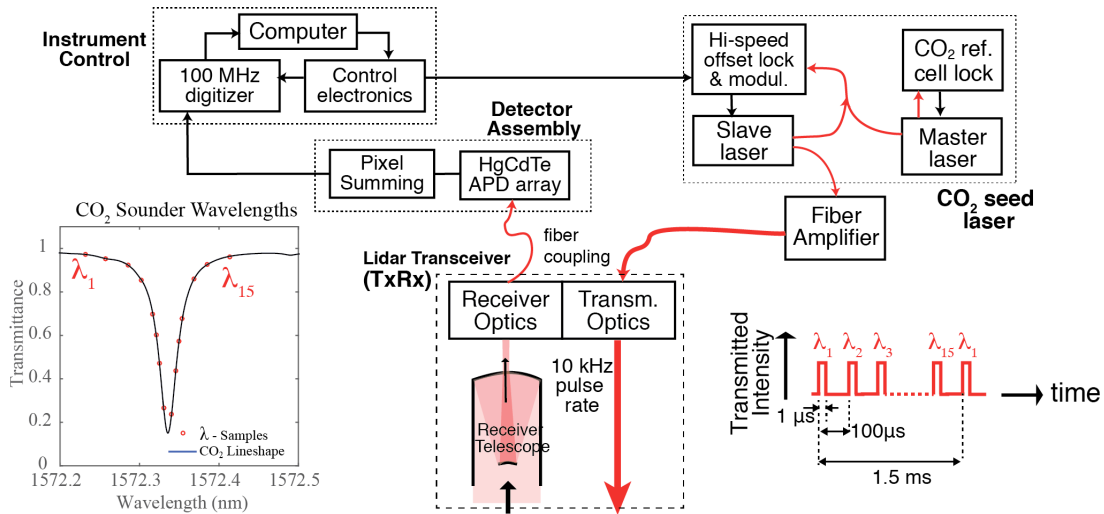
Instrument Control

Computer

100 MHz digitizer

Control electronics

Detector Assembly

Pixel Summing

HgCdTe APD array

Hi-speed offset lock & modul.

$CO_2$ ref. cell lock

Slave laser

Master laser

$CO_2$ seed laser

Fiber Amplifier

fiber coupling

Lidar Transceiver (TxRx)

Receiver Optics

Transm. Optics

10 kHz pulse rate

Receiver Telescope

$CO_2$ Sounder Wavelengths

| | |
|---|---|
| Transmittance | 1, 0.8, 0.6, 0.4, 0.2, 0 |
| Wavelength (nm) | 1572.2, 1572.3, 1572.4, 1572.5 |

$\lambda_1$

$\lambda_{15}$

$\lambda$ - Samples

$CO_2$ Lineshape

Transmitted Intensity

$\lambda_1$ $\lambda_2$ $\lambda_3$ $\lambda_{15}$ $\lambda_1$

time

1 µs

100µs

1.5 ms